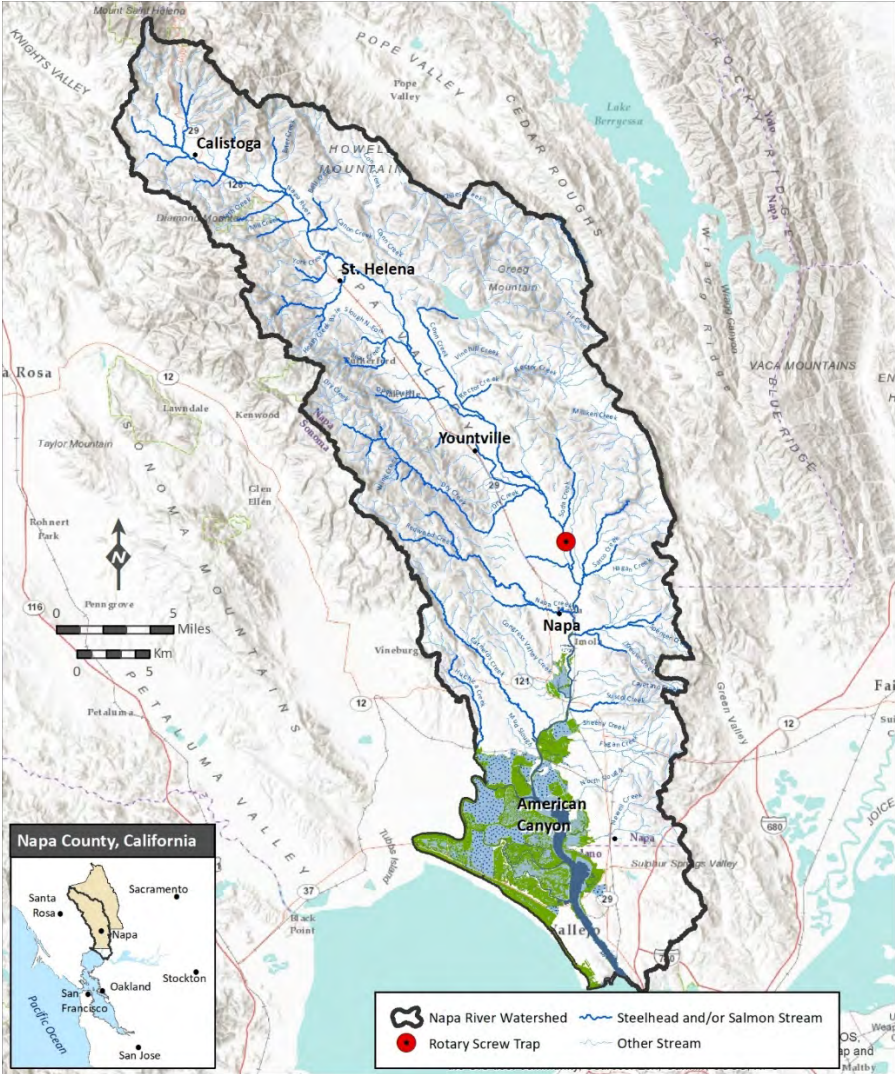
Mount Saint Helena
KNIGHTS VALLEY
POPE VALLEY
Pope Valley
Lake Berryessa
CEDAR ROUGHS
Calistoga
HOWELL MOUNTAIN
Diamond Mountain
St. Helena
Gregg Mountain
Rutherford
Napa Valley
VACA MOUNTAINS
BLUE RIDGE
Santa Rosa
Lawndale
Kenwood
Taylor Mountain
SONOMA MOUNTAINS
Glen Ellen
Yountville
Rohnert Park
Penngrove
0 5 Miles
0 5 Km
Napa
Vineburg
Petaluma
PETALUMA VALLEY
Green Valley
American Canyon
Sulphur Springs Valley
Tubbs Island
Black Point
Vallejo
Napa County, California
Santa Rosa
Sacramento
Napa
Oakland
Stockton
San Francisco
Pacific Ocean
San Jose
Napa River Watershed
Steelhead and/or Salmon Stream
Rotary Screw Trap
Other Stream